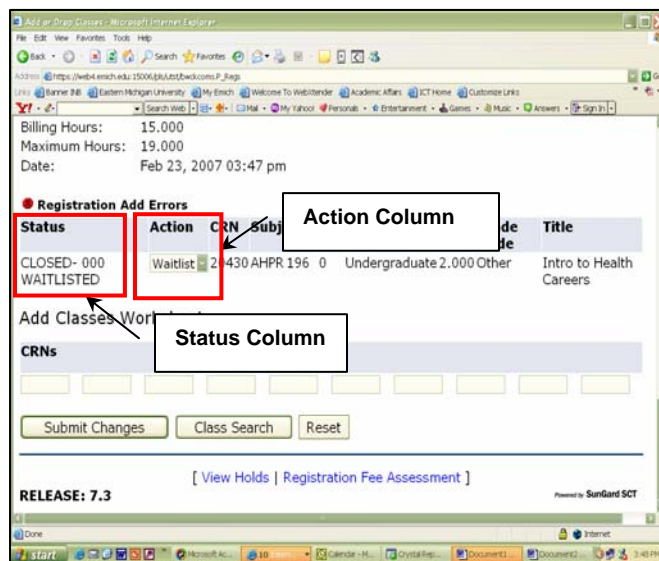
Add or Drop Classes - Microsoft Internet Explorer

File Edit View Favorites Tools Help

Back Search Favorites

Address https://web4.emich.edu:15006/pls/ubst/bwckcoms.P_Regs

Links Banner INB Eastern Michigan University My Emich Welcome To WebXtender Academic Affairs ICT Home Customize Links

Search Web Mail My Yahoo! Personals Entertainment Games Music Answers Sign In

Billing Hours: 15.000
Maximum Hours: 19.000
Date: Feb 23, 2007 03:47 pm

Registration Add Errors

Action Column

| Status | Action | CRN | Subj | | | de de | Title |
|---|---|---|---|---|---|---|---|
| CLOSED- 000 WAITLISTED | Waitlist | 20430 | AHPR 196 | 0 | Undergraduate 2.000 | Other | Intro to Health Careers |

Add Classes Worksheet

Status Column

CRNs

Submit Changes Class Search Reset

[ View Holds | Registration Fee Assessment ]

RELEASE: 7.3

Powered by SunGard SCT

Done

Internet

start Microsoft Ac... 10 Calendar - M... Crystal Rep... Document1... Document2... 3:48 PM